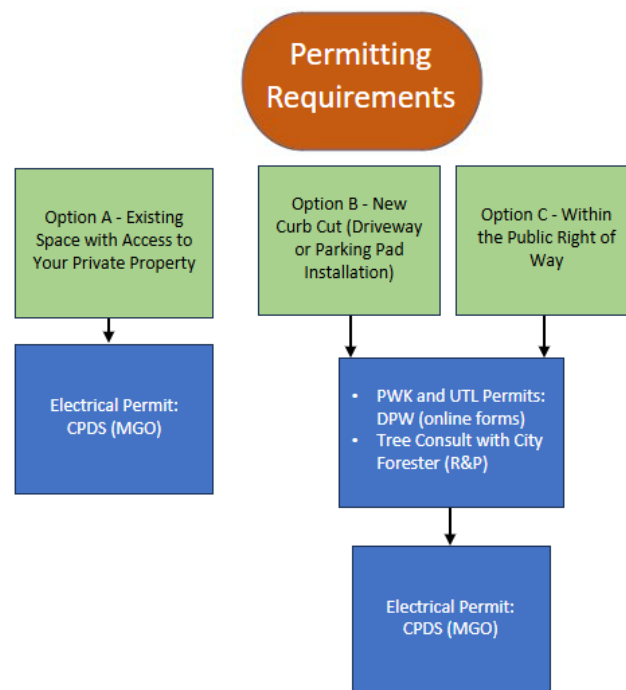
Permitting Requirements

Option A - Existing Space with Access to Your Private Property

Option B - New Curb Cut (Driveway or Parking Pad Installation)

Option C - Within the Public Right of Way

Electrical Permit: CPDS (MGO)

- PWK and UTL Permits: DPW (online forms)
- Tree Consult with City Forester (R&P)

Electrical Permit: CPDS (MGO)